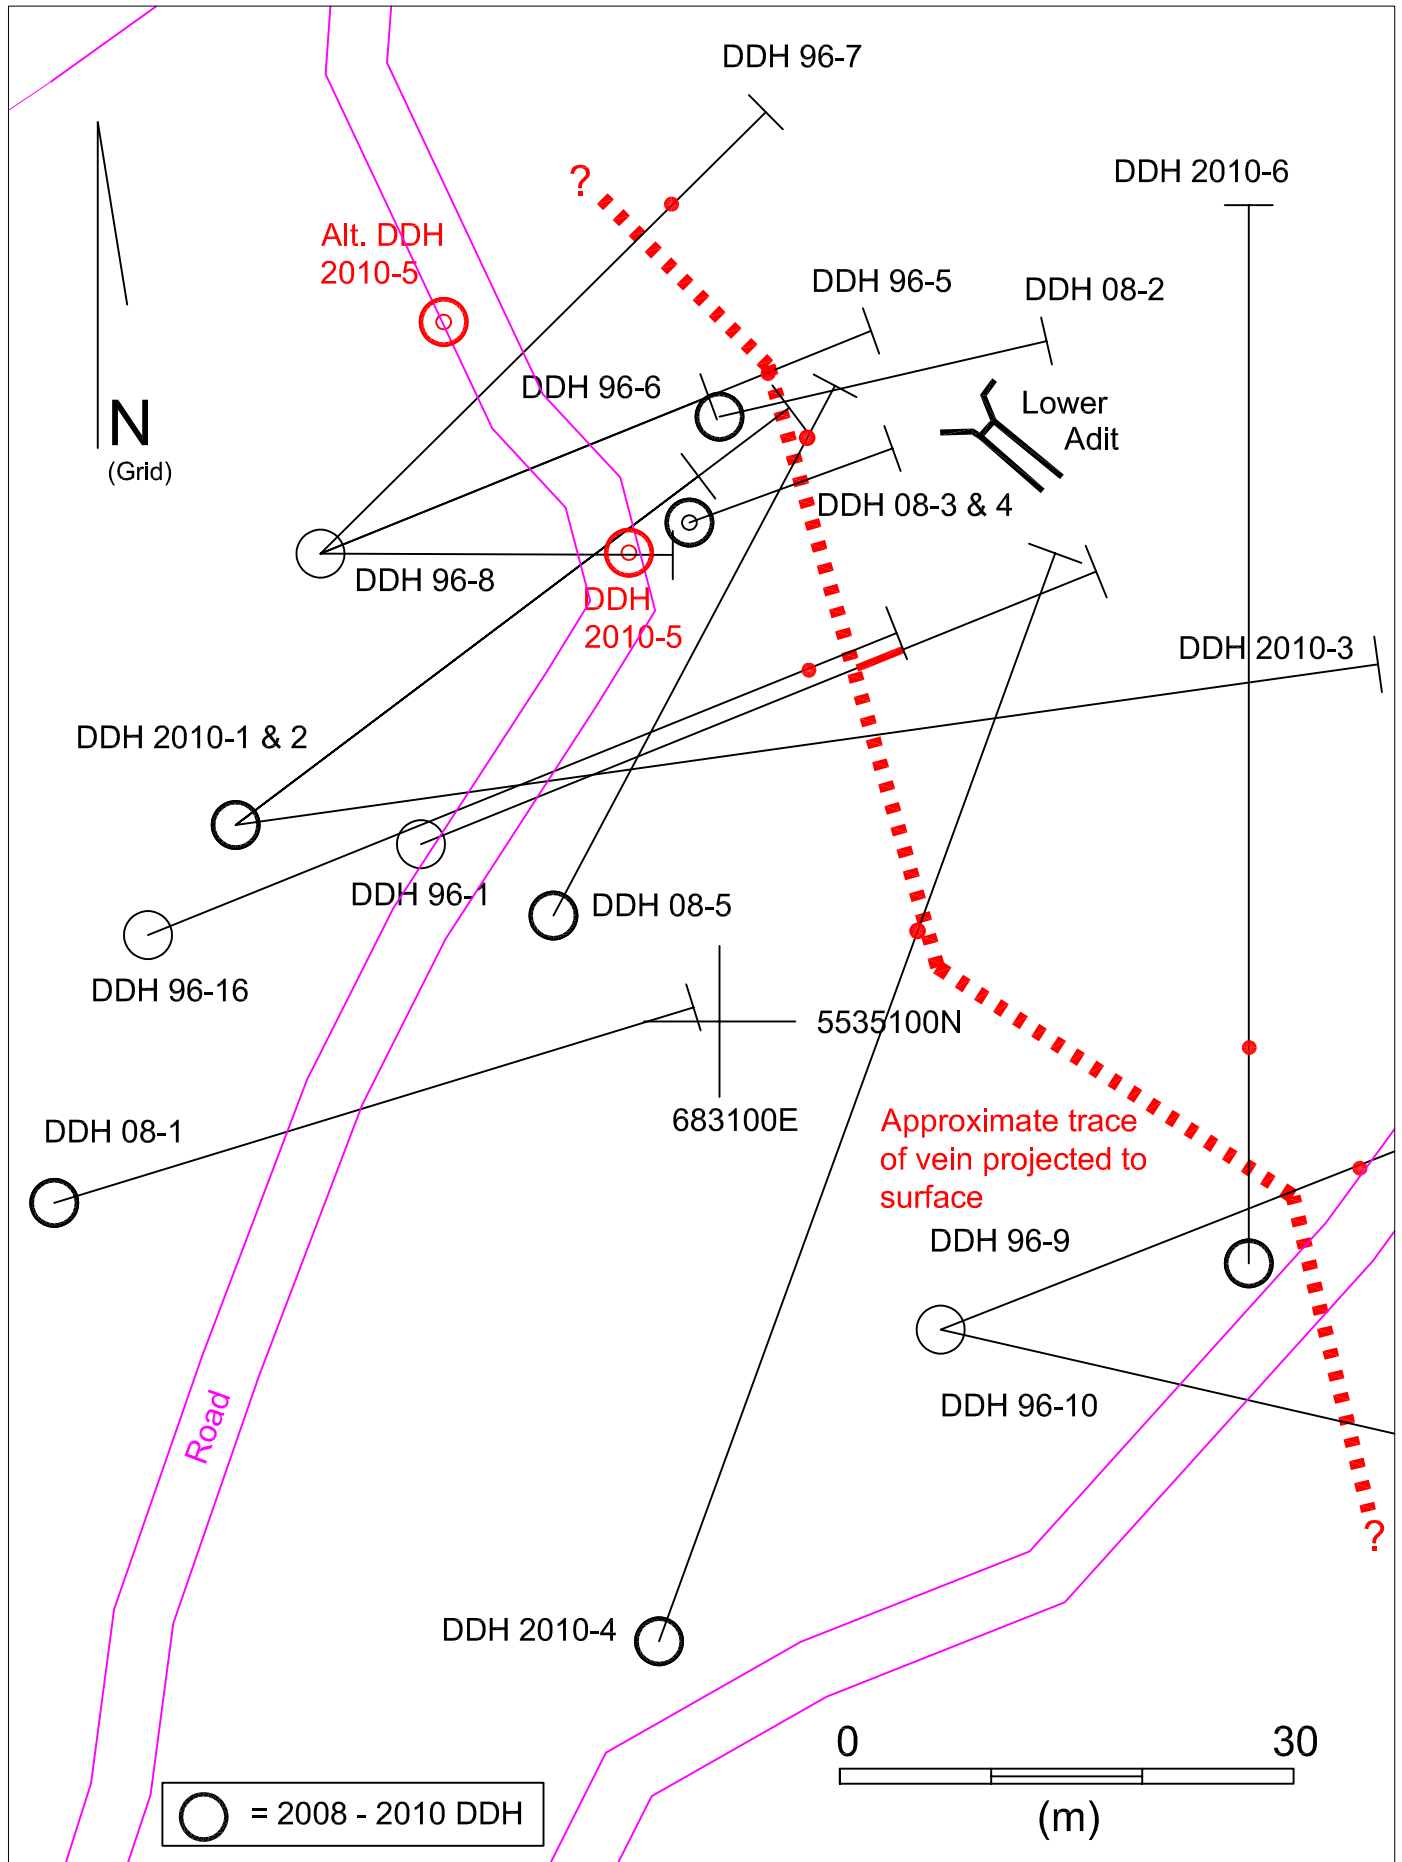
DDH 96-7

DDH 2010-6

?

Alt. DDH 2010-5

DDH 96-5

DDH 08-2

N (Grid)

DDH 96-6

Lower Adit

DDH 08-3 & 4

DDH 96-8

DDH 2010-5

DDH 2010-3

DDH 2010-1 & 2

DDH 96-1

DDH 08-5

DDH 96-16

5535100N

683100E

DDH 08-1

Approximate trace of vein projected to surface

DDH 96-9

DDH 96-10

Road

?

DDH 2010-4

0

30

(m)

= 2008 - 2010 DDH